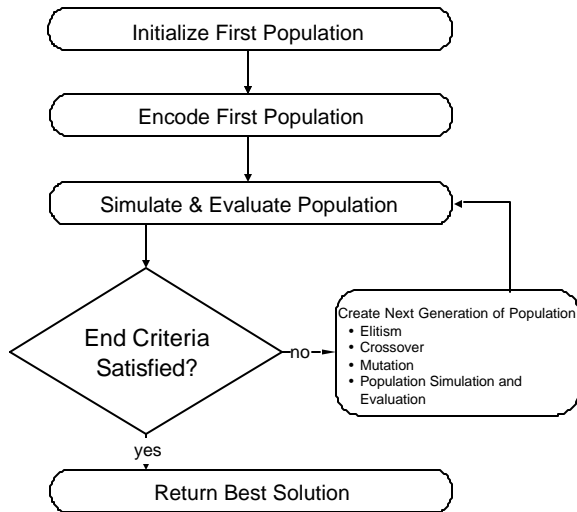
Initialize First Population

Encode First Population

Simulate & Evaluate Population

End Criteria Satisfied?

no

Create Next Generation of Population
• Elitism
• Crossover
• Mutation
• Population Simulation and Evaluation

yes

Return Best Solution